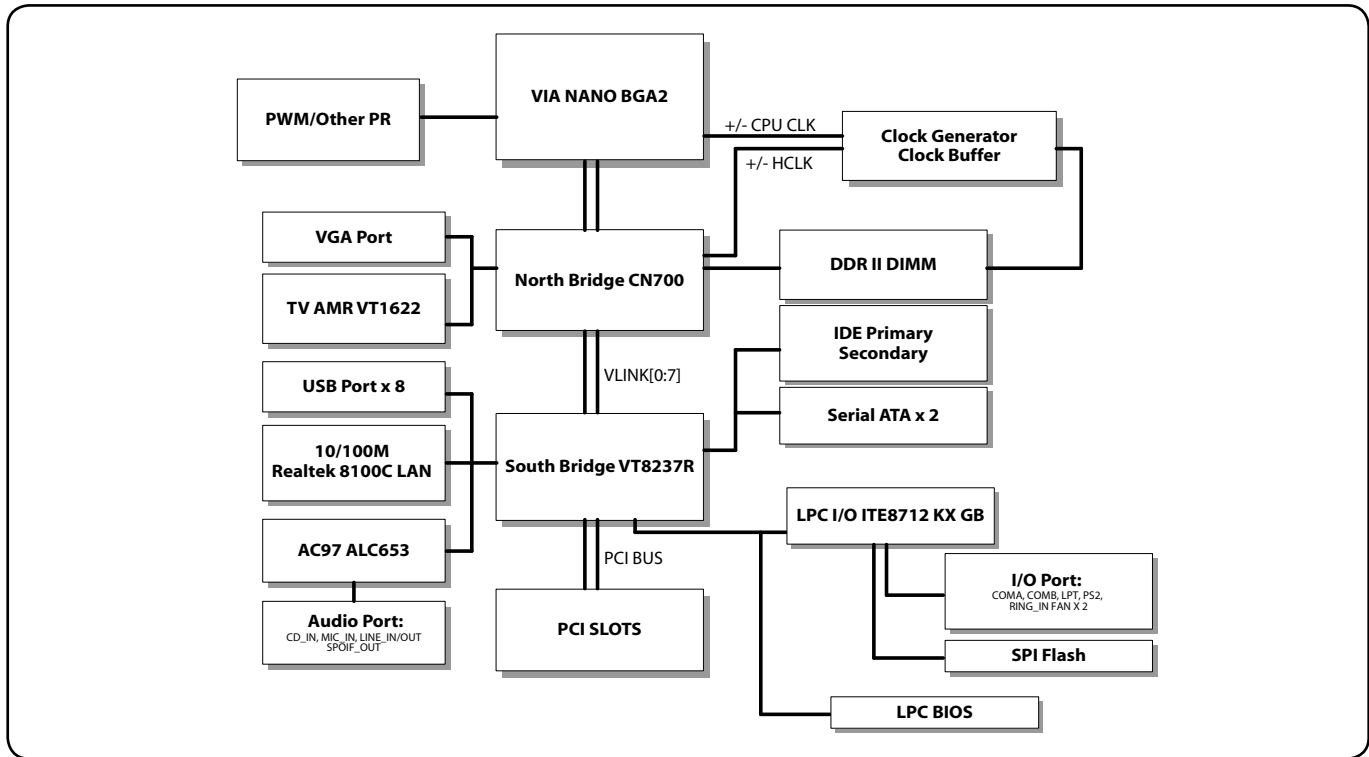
PWM/Other PR

VIA NANO BGA2

+/- CPU CLK

Clock Generator
Clock Buffer

+/- HCLK

VGA Port

TV AMR VT1622

North Bridge CN700

DDR II DIMM

IDE Primary
Secondary

VLINK[0:7]

USB Port x 8

10/100M
Realtek 8100C LAN

South Bridge VT8237R

Serial ATA x 2

AC97 ALC653

LPC I/O ITE8712 KX GB

PCI BUS

I/O Port:
COMA, COMB, LPT, PS2,
RING_IN FAN X 2

Audio Port:
CD_IN, MIC_IN, LINE_IN/OUT
SPOIF_OUT

PCI SLOTS

SPI Flash

LPC BIOS